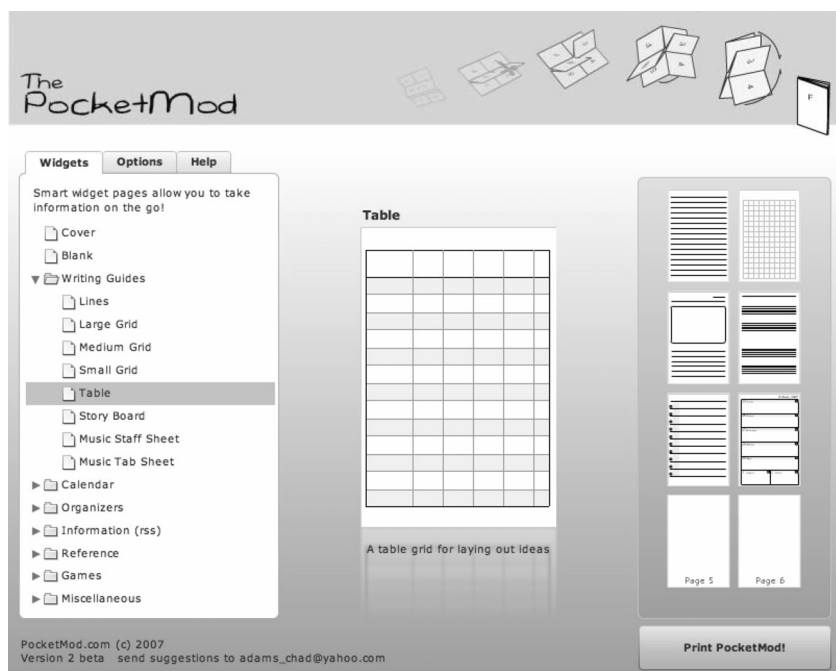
The PocketMod

Widgets Options Help

Smart widget pages allow you to take information on the go!

Cover
Blank
Writing Guides
Lines
Large Grid
Medium Grid
Small Grid
Table
Story Board
Music Staff Sheet
Music Tab Sheet
Calendar
Organizers
Information (rss)
Reference
Games
Miscellaneous

Table

A table grid for laying out ideas

Page 5
Page 6

Print PocketMod!

PocketMod.com (c) 2007
Version 2 beta send suggestions to adams_chad@yahoo.com